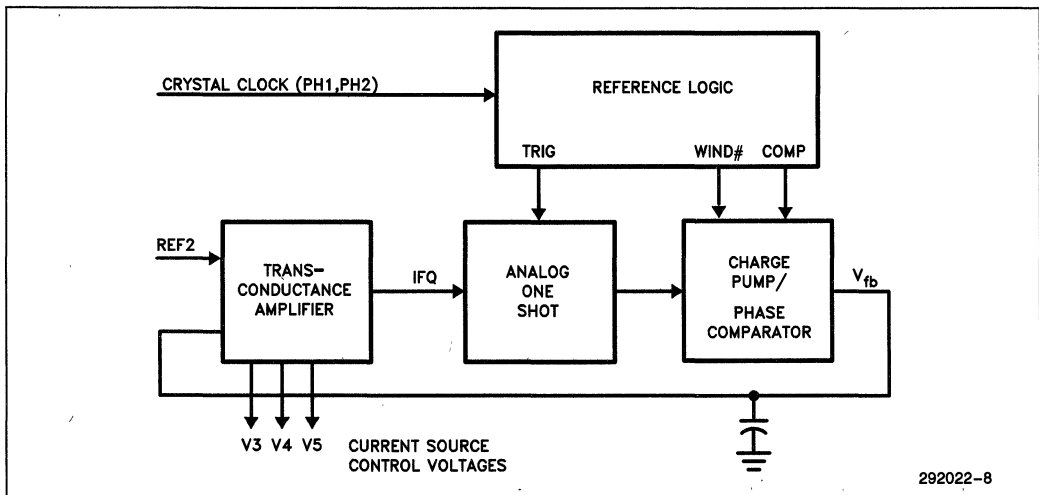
CRYSTAL CLOCK (PH1,PH2)

REFERENCE LOGIC

TRIG

WIND#

COMP

REF2

TRANS-CONDUCTANCE AMPLIFIER

IFQ

ANALOG ONE SHOT

CHARGE PUMP/ PHASE COMPARATOR

$V_{fb}$

V3 V4 V5

CURRENT SOURCE CONTROL VOLTAGES

292022–8